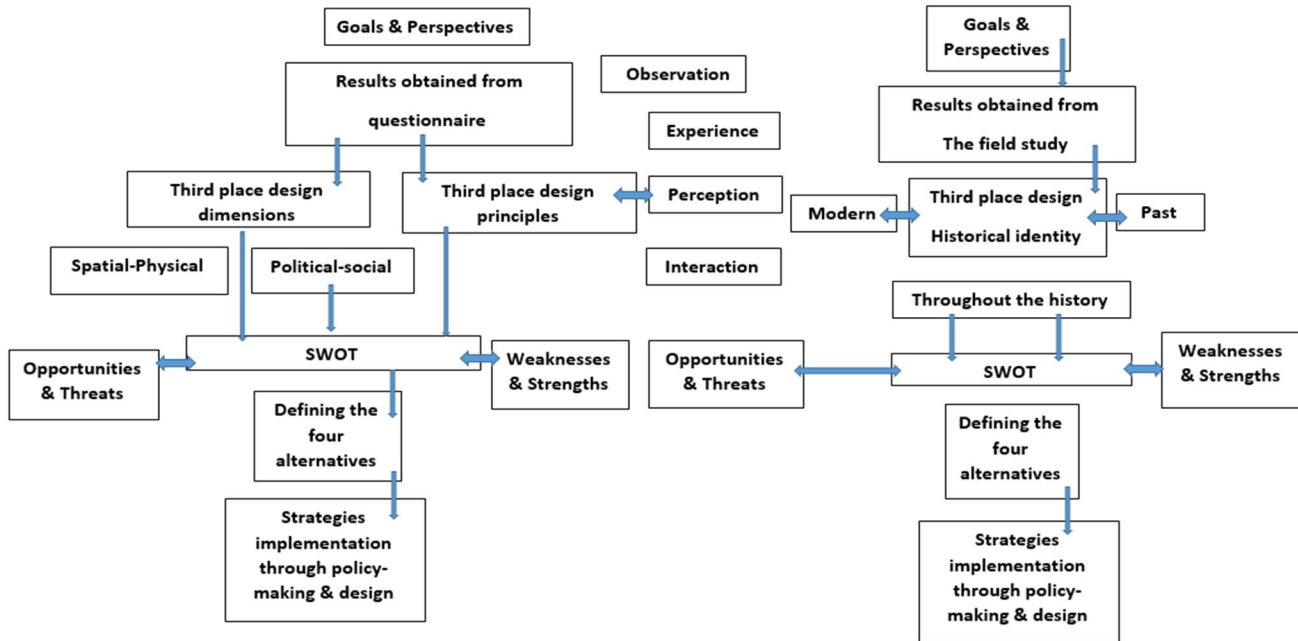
Goals & Perspectives

Results obtained from questionnaire

Observation

Experience

Third place design dimensions

Third place design principles

Perception

Spatial-Physical

Political-social

Interaction

SWOT

Opportunities & Threats

Weaknesses & Strengths

Defining the four alternatives

Strategies implementation through policy-making & design

Goals & Perspectives

Results obtained from The field study

Modern

Third place design Historical identity

Past

Throughout the history

Opportunities & Threats

SWOT

Weaknesses & Strengths

Defining the four alternatives

Strategies implementation through policy-making & design